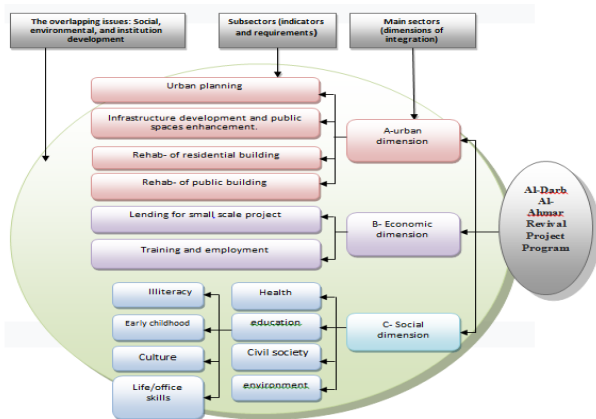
The overlapping issues: Social, environmental, and institution development

Subsectors (indicators and requirements)

Main sectors (dimensions of integration)

Urban planning

Infrastructure development and public spaces enhancement.

Rehab- of residential building

Rehab- of public building

A-urban dimension

Lending for small, scale project

Training and employment

B- Economic dimension

Al-Darb Al-Ahmar Revival Project Program

Illiteracy

Early childhood

Culture

Life/office skills

Health

education

Civil society

environment

C- Social dimension